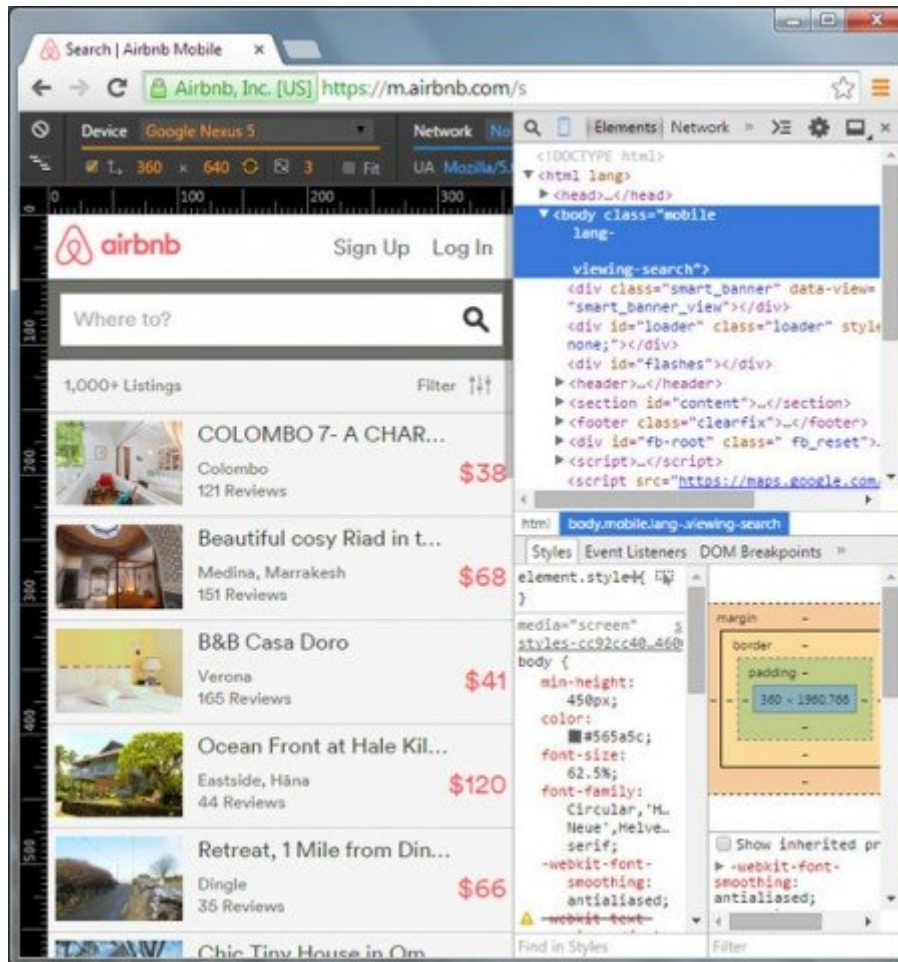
Search | Airbnb Mobile ×

Airbnb, Inc. [US] https://m.airbnb.com/s

Device Google Nexus 5
360 × 640 3 Fit
Network No
UA Mozilla/5.

100 200 300

airbnb Sign Up Log In

Where to?

1,000+ Listings Filter

COLOMBO 7- A CHAR...
Colombo
121 Reviews
$38

Beautiful cosy Riad in t...
Medina, Marrakesh
151 Reviews
$68

B&B Casa Doro
Verona
165 Reviews
$41

Ocean Front at Hale Kil...
Eastside, Hāna
44 Reviews
$120

Retreat, 1 Mile from Din...
Dingle
35 Reviews
$66

Chic Tiny House in Om...

Elements Network » ×

<!DOCTYPE html>
<html lang>
<head>…</head>
<body class="mobile lang- viewing-search">
<div class="smart_banner" data-view= "smart_banner_view"></div>
<div id="loader" class="loader" style none;"></div>
<div id="flashes"></div>
<header>…</header>
<section id="content">…</section>
<footer class="clearfix">…</footer>
<div id="fb-root" class=" fb_reset">
<script>…</script>
<script src="https://maps.google.com/

html body.mobile.lang-.viewing-search

Styles Event Listeners DOM Breakpoints »

element.style {
}
media="screen" styles-cc92cc40…460
body {
min-height: 450px;
color: #565a5c;
font-size: 62.5%;
font-family: Circular,'H… Neue',Helve… serif;
-webkit-font-smoothing: antialiased;
-webkit-text-

margin –
border –
padding –
360 × 1960.766

Show inherited pr
-webkit-font-smoothing: antialiased;

Find in Styles
Filter